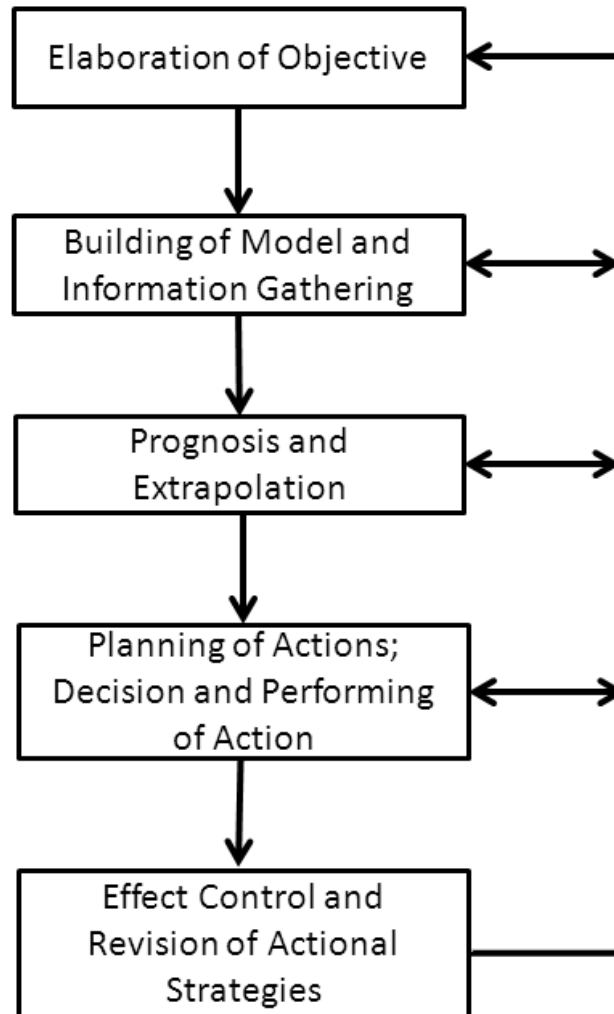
Elaboration of Objective

Building of Model and Information Gathering

Prognosis and Extrapolation

Planning of Actions; Decision and Performing of Action

Effect Control and Revision of Actional Strategies